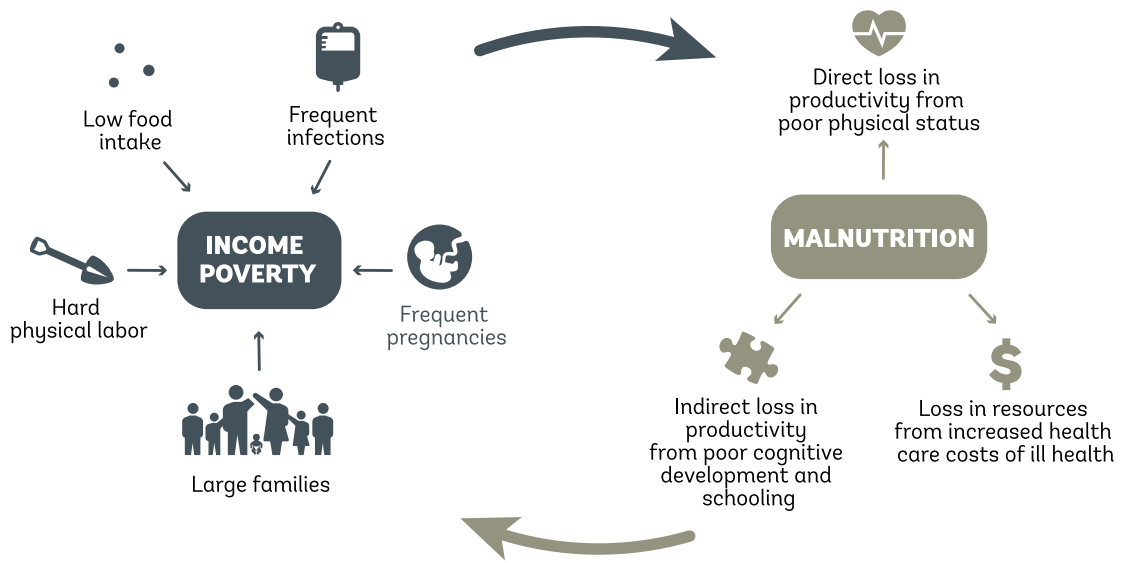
Low food intake

Frequent infections

Hard physical labor

INCOME POVERTY

Frequent pregnancies

Large families

Direct loss in productivity from poor physical status

MALNUTRITION

Indirect loss in productivity from poor cognitive development and schooling

$

Loss in resources from increased health care costs of ill health